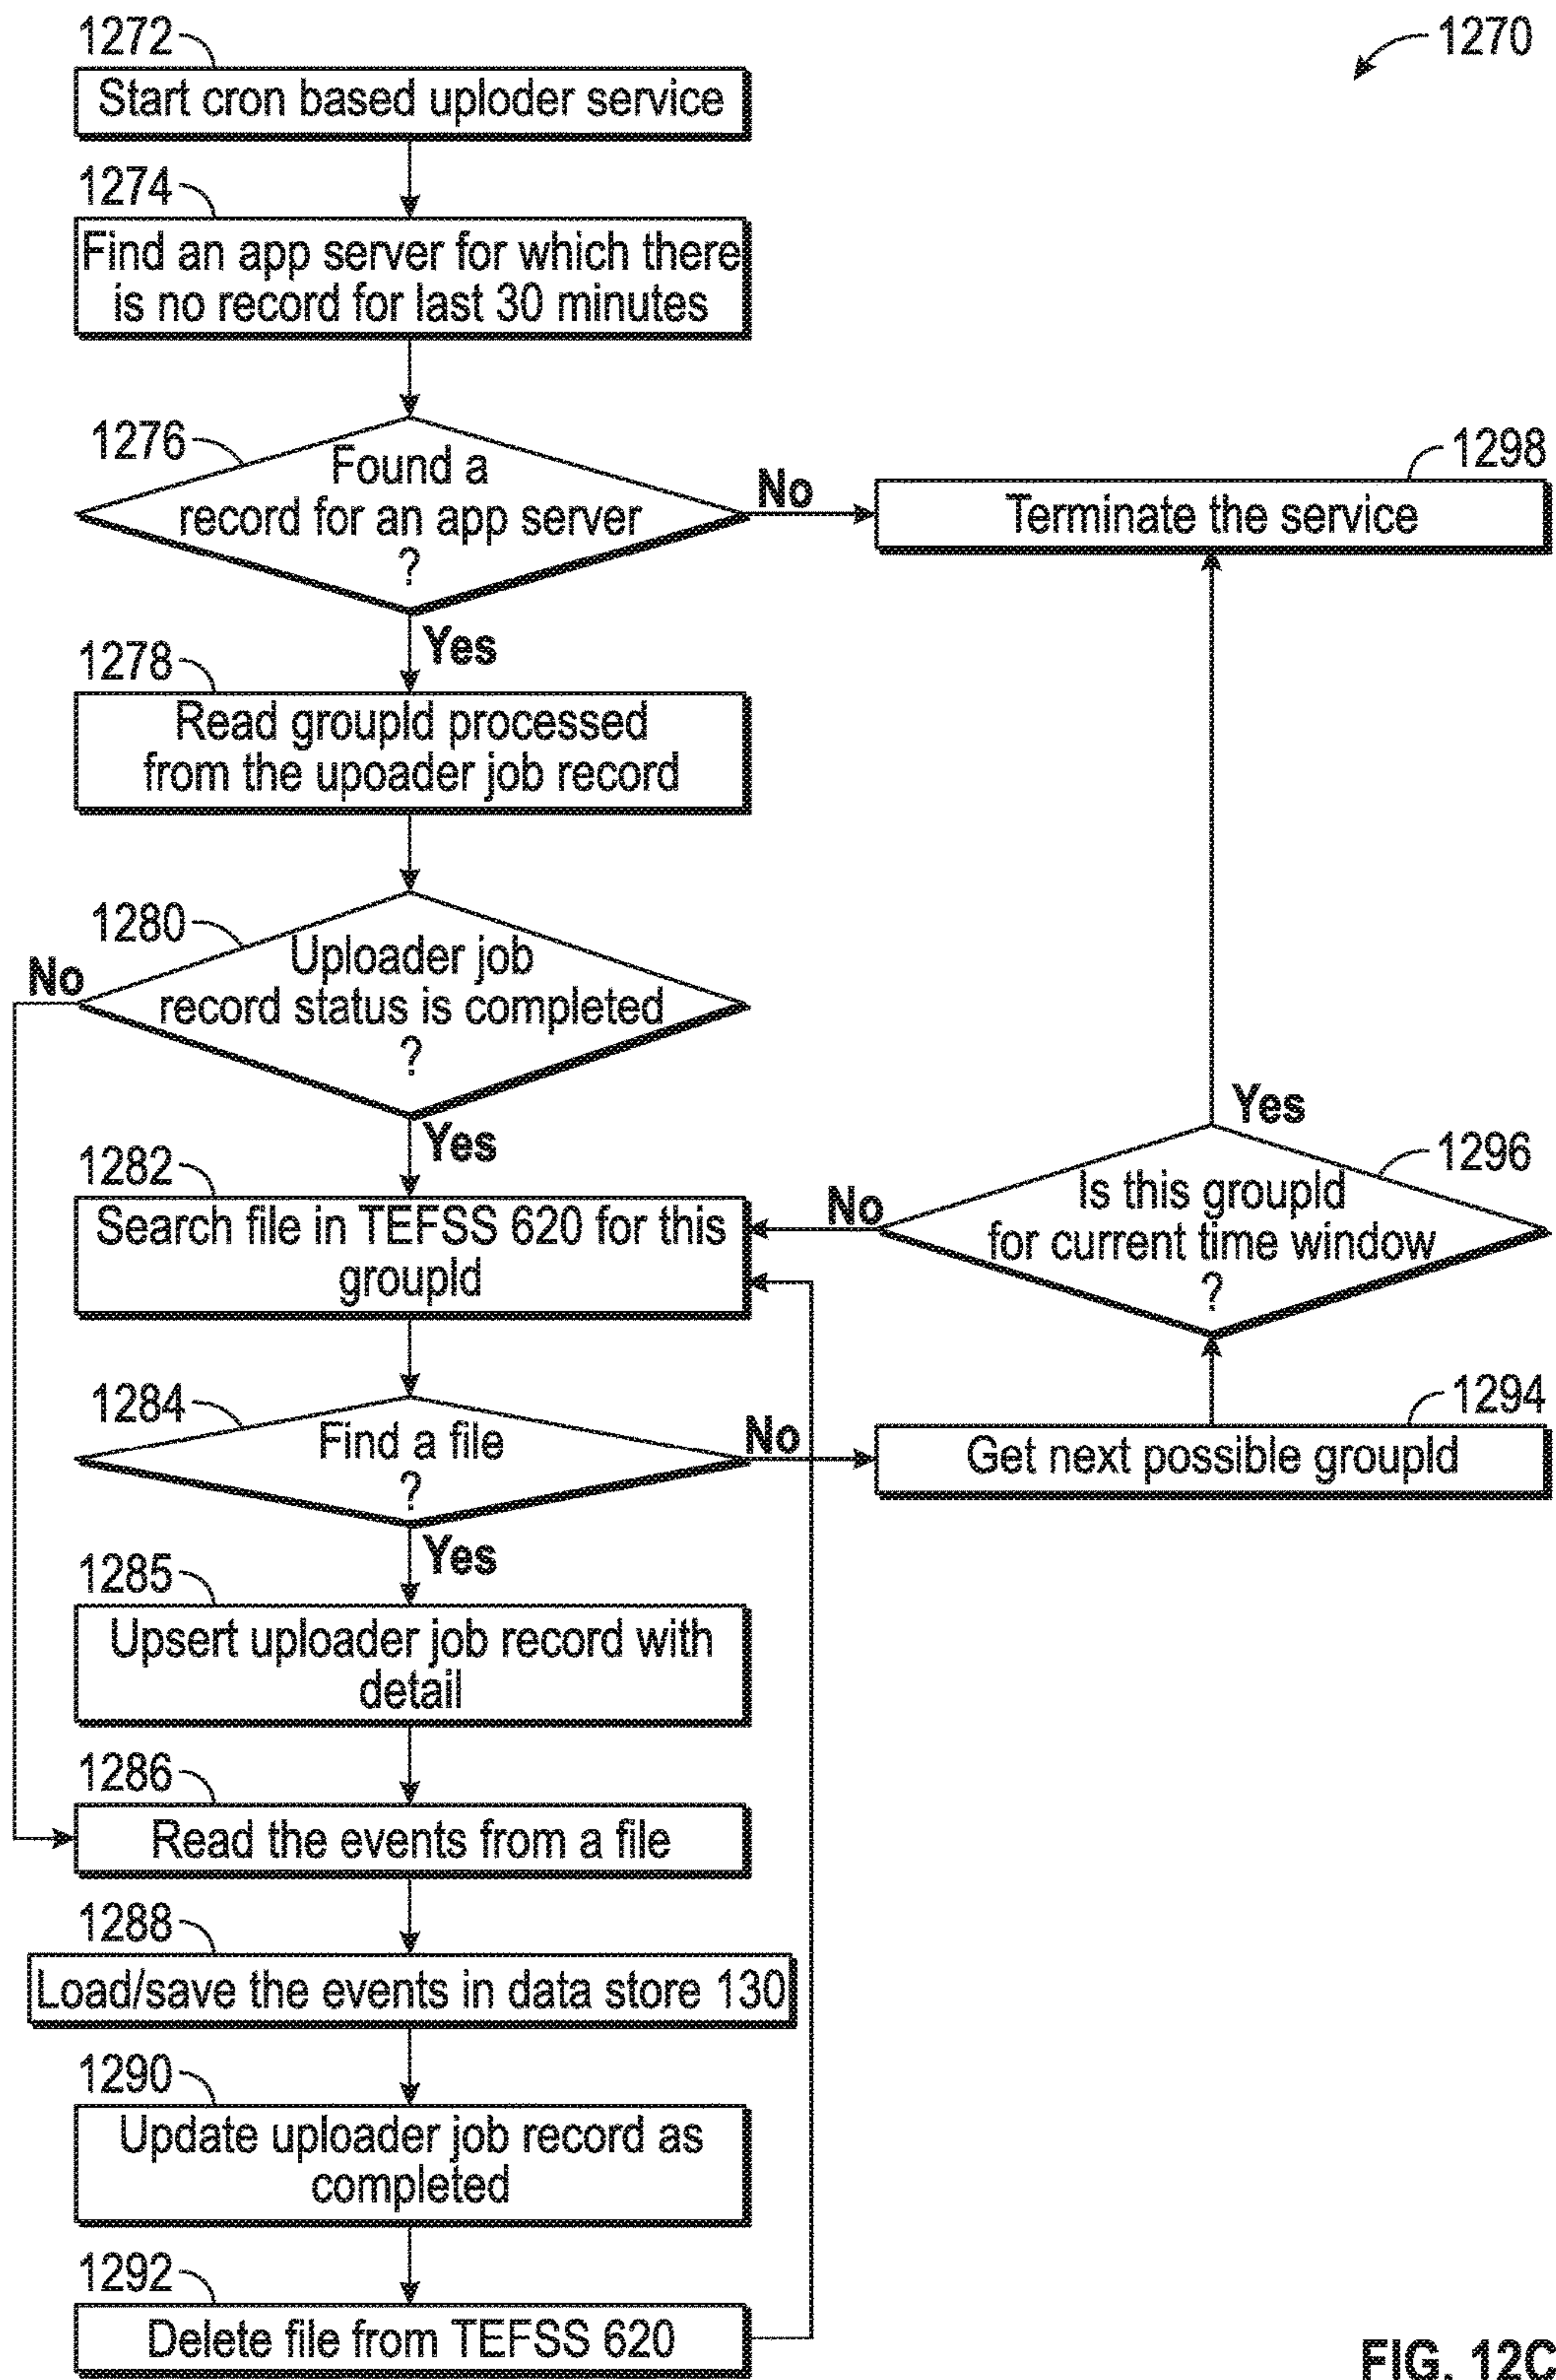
1270

1272
Start cron based uploder service

1274
Find an app server for which there is no record for last 30 minutes

1276
Found a record for an app server ?

No

1298
Terminate the service

Yes

1278
Read groupId processed from the upoader job record

1280
Uploader job record status is completed ?

No

Yes

1282
Search file in TEFSS 620 for this groupId

No

Yes

1296
Is this groupId for current time window ?

1284
Find a file ?

No

1294
Get next possible groupId

Yes

1285
Upsert uploader job record with detail

1286
Read the events from a file

1288
Load/save the events in data store 130

1290
Update uploader job record as completed

1292
Delete file from TEFSS 620

FIG. 12C